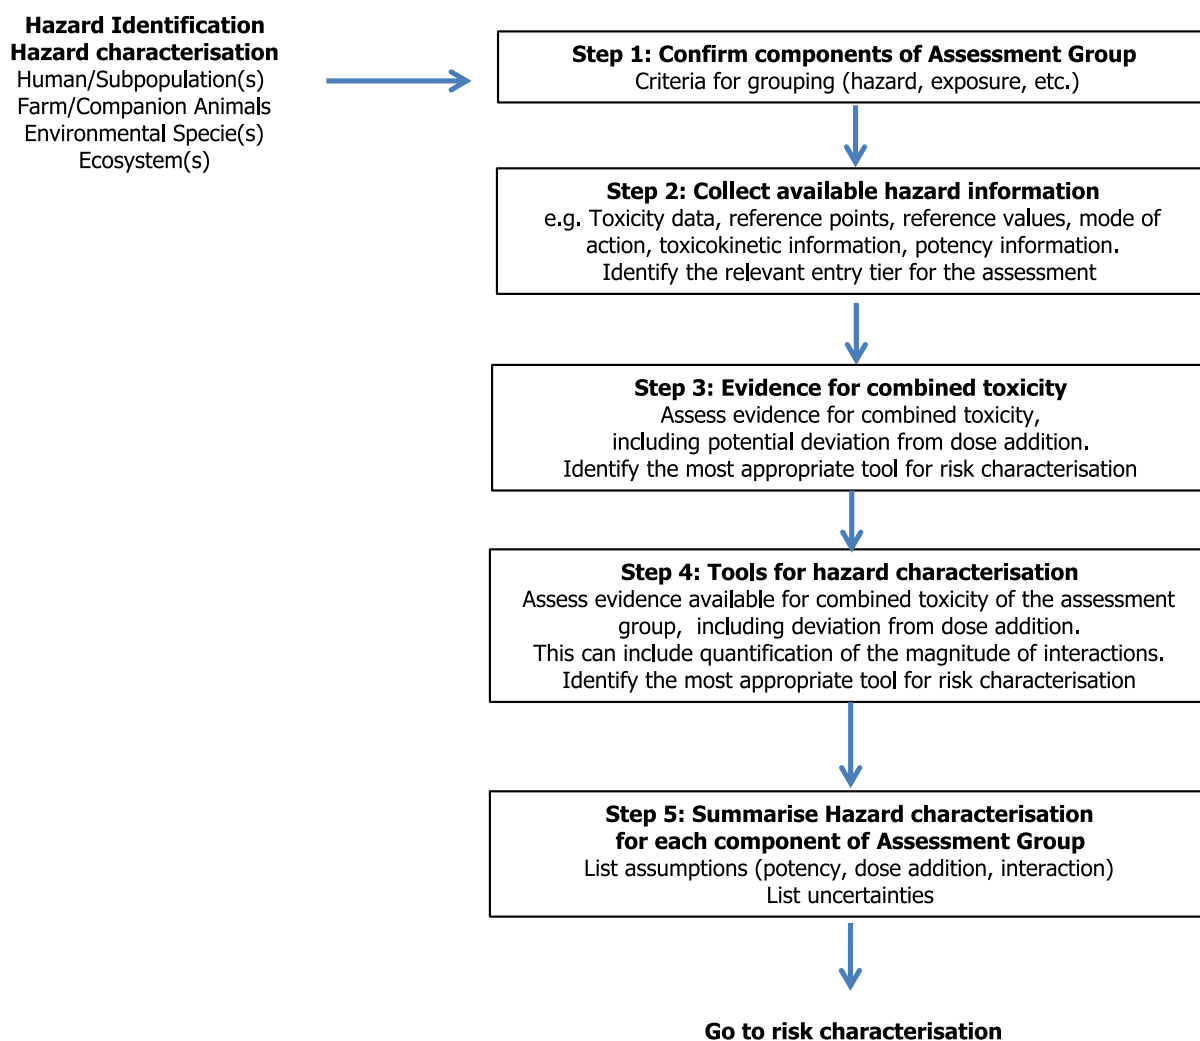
**Hazard Identification**
**Hazard characterisation**
Human/Subpopulation(s)
Farm/Companion Animals
Environmental Specie(s)
Ecosystem(s)

**Step 1: Confirm components of Assessment Group**
Criteria for grouping (hazard, exposure, etc.)

**Step 2: Collect available hazard information**
e.g. Toxicity data, reference points, reference values, mode of action, toxicokinetic information, potency information.
Identify the relevant entry tier for the assessment

**Step 3: Evidence for combined toxicity**
Assess evidence for combined toxicity, including potential deviation from dose addition.
Identify the most appropriate tool for risk characterisation

**Step 4: Tools for hazard characterisation**
Assess evidence available for combined toxicity of the assessment group, including deviation from dose addition.
This can include quantification of the magnitude of interactions.
Identify the most appropriate tool for risk characterisation

**Step 5: Summarise Hazard characterisation for each component of Assessment Group**
List assumptions (potency, dose addition, interaction)
List uncertainties

**Go to risk characterisation**